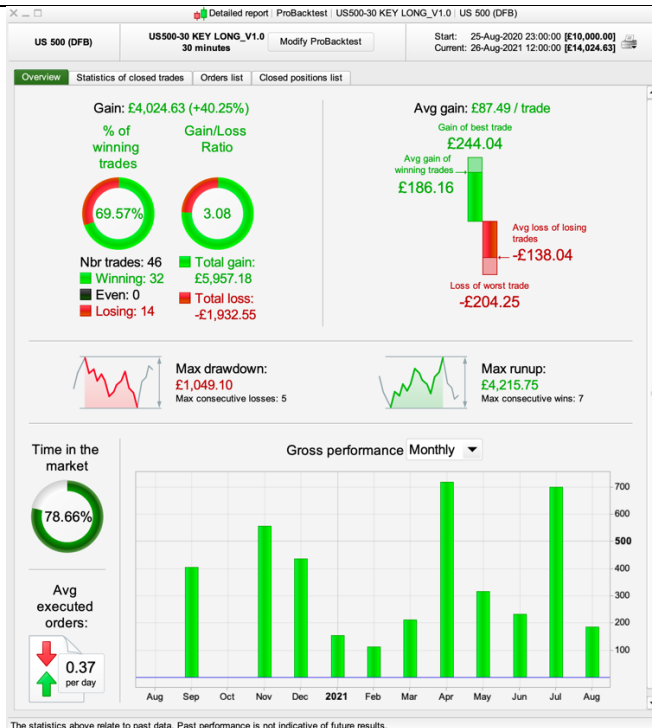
Detailed report | ProBacktest | US500-30 KEY LONG_V1.0 | US 500 (DFB)

US 500 (DFB)

US500-30 KEY LONG_V1.0
30 minutes

Modify ProBacktest

Start: 25-Aug-2020 23:00:00 [£10,000.00]
Current: 26-Aug-2021 12:00:00 [£14,024.63]

Overview | Statistics of closed trades | Orders list | Closed positions list

Gain: £4,024.63 (+40.25%)

% of winning trades

69.57%

Gain/Loss Ratio

3.08

Nbr trades: 46
Winning: 32
Even: 0
Losing: 14

Total gain: £5,957.18
Total loss: -£1,932.55

Avg gain: £87.49 / trade

Gain of best trade
£244.04

Avg gain of winning trades
£186.16

Avg loss of losing trades
-£138.04

Loss of worst trade
-£204.25

Max drawdown:
£1,049.10
Max consecutive losses: 5

Max runup:
£4,215.75
Max consecutive wins: 7

Time in the market

78.66%

Avg executed orders:

0.37
per day

Gross performance Monthly

700
600
500
400
300
200
100

Aug Sep Oct Nov Dec 2021 Feb Mar Apr May Jun Jul Aug

The statistics above relate to past data. Past performance is not indicative of future results.